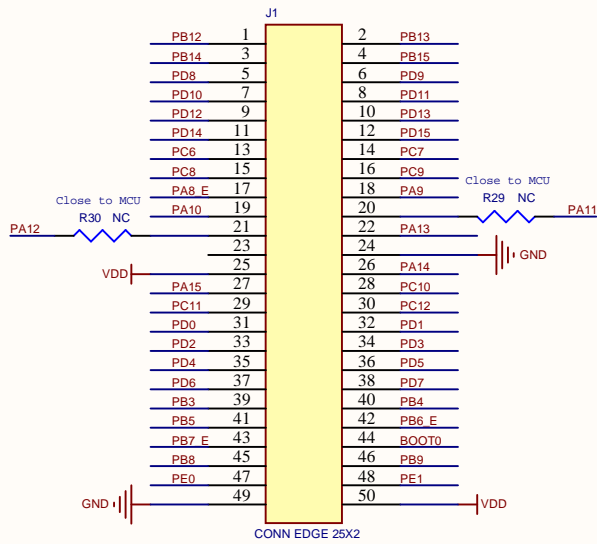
J1

PB12 1
PB14 3
PD8 5
PD10 7
PD12 9
PD14 11
PC6 13
PC8 15
PA8_E 17
Close to MCU
PA10 19
R30 NC
PA12 21
23
VDD 25
PA15 27
PC11 29
PD0 31
PD2 33
PD4 35
PD6 37
PB3 39
PB5 41
PB7_E 43
PB8 45
PE0 47
GND 49

2 PB13
4 PB15
6 PD9
8 PD11
10 PD13
12 PD15
14 PC7
16 PC9
Close to MCU
18 PA9
R29 NC
20 PA11
22 PA13
24 GND
26 PA14
28 PC10
30 PC12
32 PD1
34 PD3
36 PD5
38 PD7
40 PB4
42 PB6_E
44 BOOT0
46 PB9
48 PE1
50 VDD

CONN EDGE 25X2